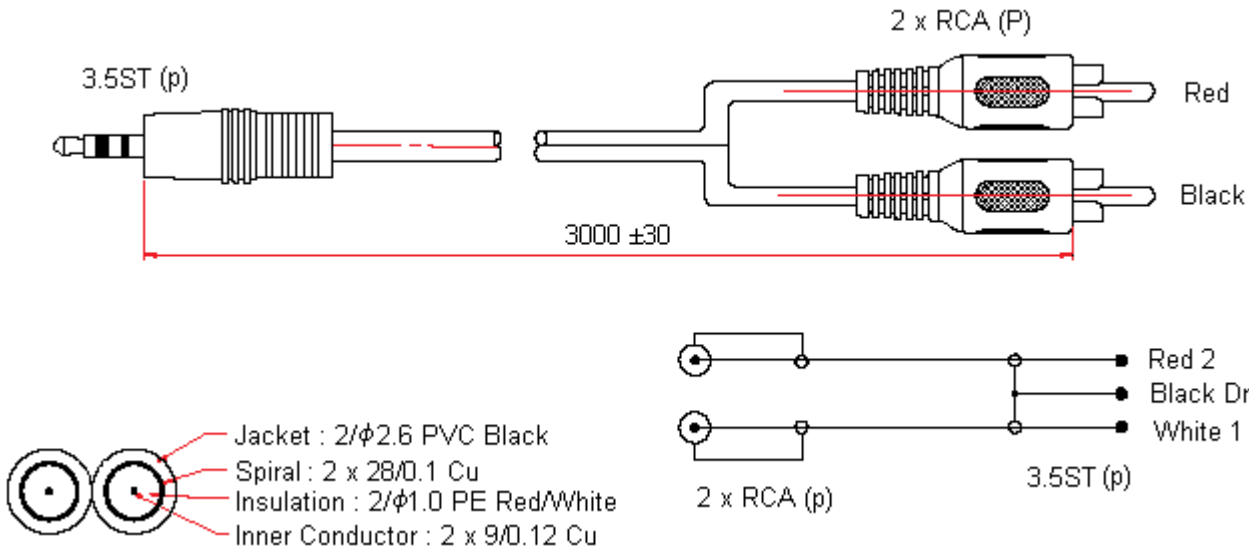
2 x RCA (P)

3.5ST (p)

Red

Black

3000 ±30

Red 2

Black Dr

White 1

3.5ST (p)

2 x RCA (p)

Jacket : 2/$\phi$2.6 PVC Black

Spiral : 2 x 28/0.1 Cu

Insulation : 2/$\phi$1.0 PE Red/White

Inner Conductor : 2 x 9/0.12 Cu